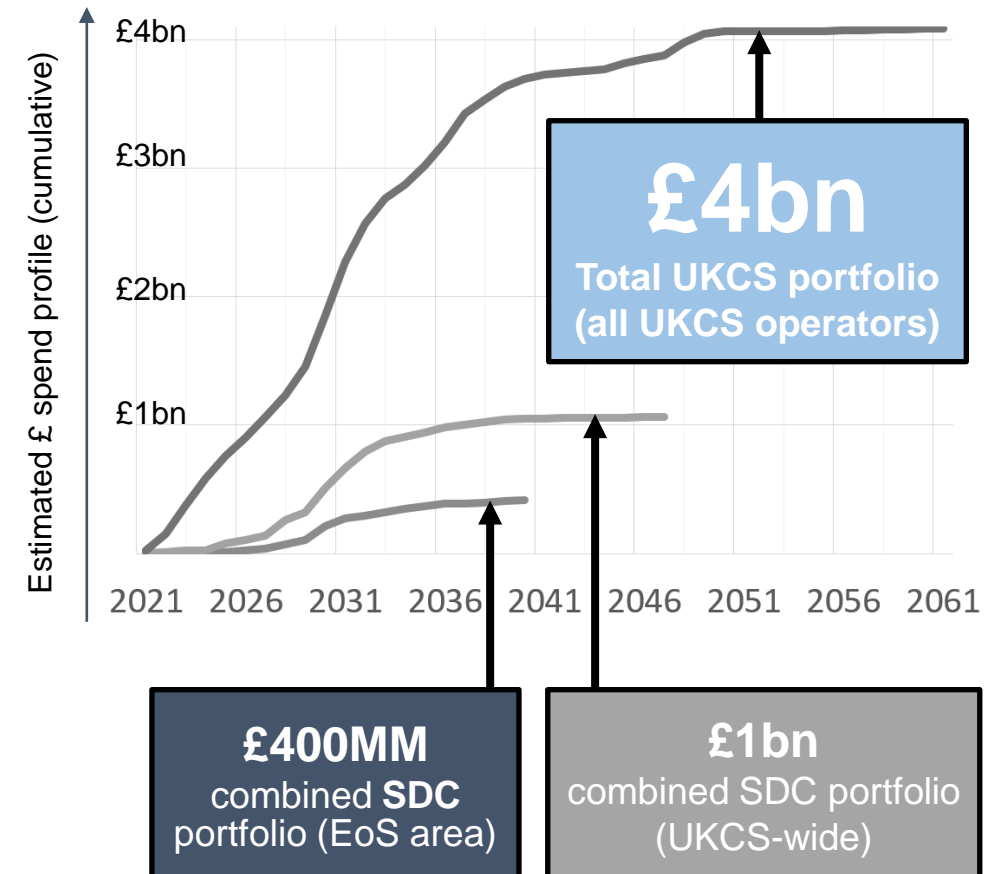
Estimated £ spend profile (cumulative)

£4bn
£3bn
£2bn
£1bn

2021 2026 2031 2036 2041 2046 2051 2056 2061

£4bn
Total UKCS portfolio (all UKCS operators)

£400MM
combined **SDC** portfolio (EoS area)

£1bn
combined SDC portfolio (UKCS-wide)